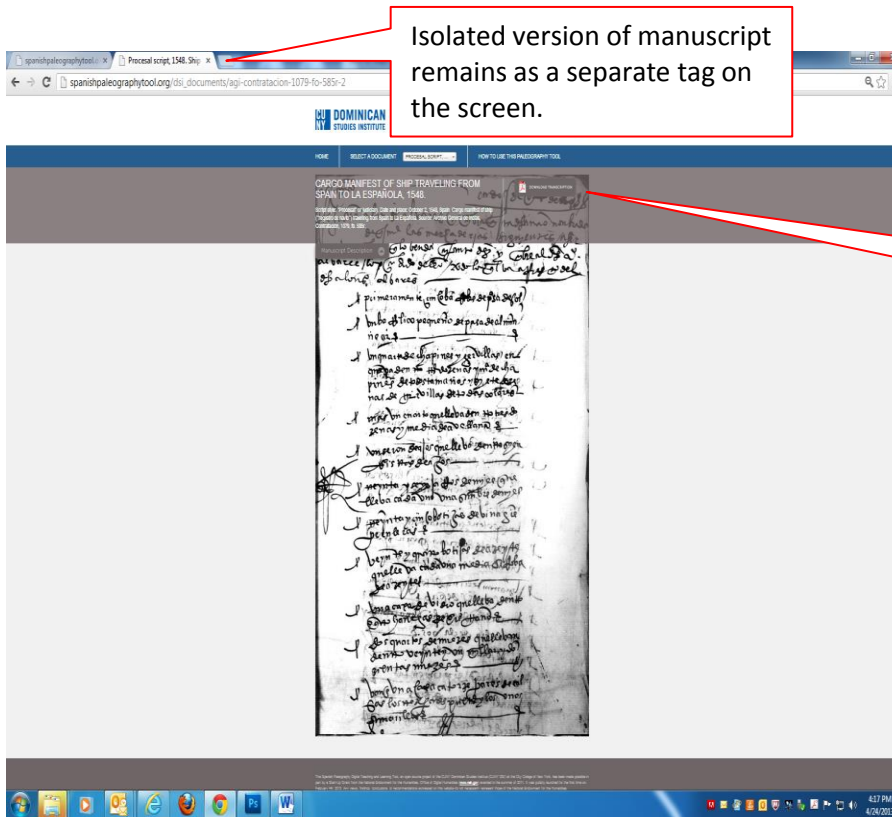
spanishpaleographytool.o ×

Procesal script, 1548. Ship ×

spanishpaleographytool.org/dsi_documents/agi-contratacion-1079-fo-585r-2

Isolated version of manuscript remains as a separate tag on the screen.

CU NY DOMINICAN STUDIES INSTITUTE

HOME

SELECT A DOCUMENT

PROCESAL SCRIPT...

HOW TO USE THIS PALEOGRAPHY TOOL

CARGO MANIFEST OF SHIP TRAVELING FROM SPAIN TO LA ESPAÑOLA, 1548

DOWNLOAD TRANSCRIPTION

Script style: "Procesal" or "process" Date and place: October 2, 1548, Spain. Cargo manifest of ship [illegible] traveling from Spain to La Española. Source: Archivo General de Indias, Contratación, 1079, fo. 585r.

Manuscript Description

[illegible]

4:17 PM
4/24/201